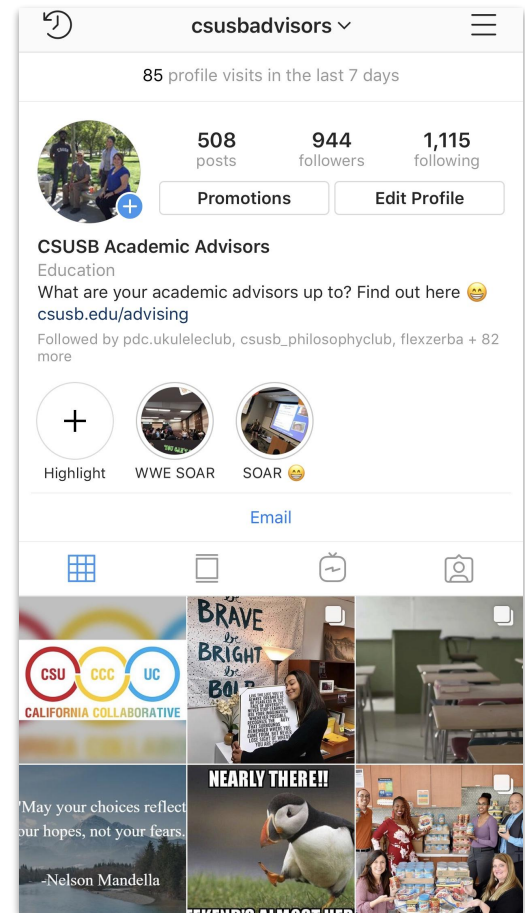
csusbadvisors

85 profile visits in the last 7 days

508 posts

944 followers

1,115 following

Promotions

Edit Profile

CSUSB Academic Advisors

Education

What are your academic advisors up to? Find out here 😁

csusb.edu/advising

Followed by pdc.ukuleleclub, csusb_philosophyclub, flexzerba + 82 more

Highlight

WWE SOAR

SOAR 😁

Email

CSU CCC UC

CALIFORNIA COLLABORATIVE

Be BRAVE Be BRIGHT Be BOLD

'May your choices reflect our hopes, not your fears.

-Nelson Mandella

NEARLY THERE!!

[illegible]